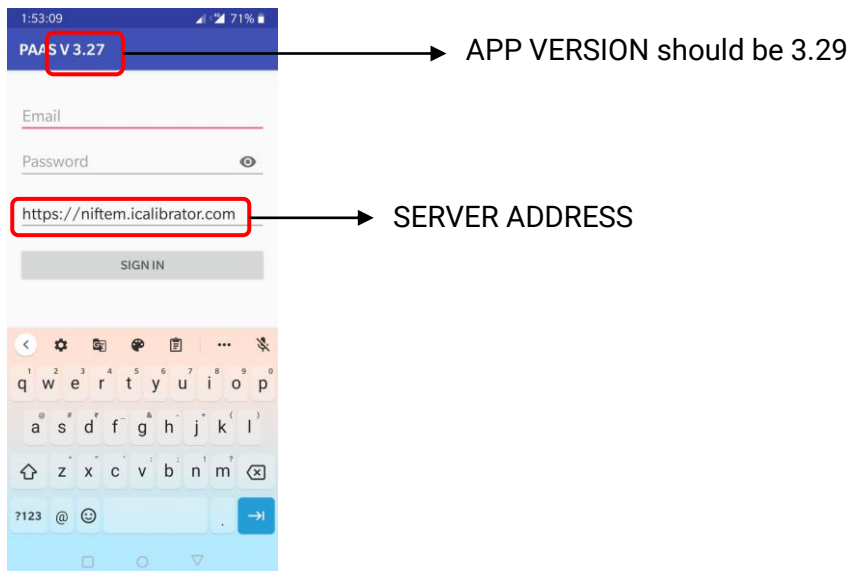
1:53:09 71%

PAAS V 3.27

APP VERSION should be 3.29

Email

Password

https://niftem.icalibrator.com

SERVER ADDRESS

SIGN IN

1 2 3 4 5 6 7 8 9 0
q w e r t y u i o p
@ # ₹ _ & - + ( )
a s d f g h j k l
* " ' : ; ! ?
z x c v b n m

?123 @ ☺ ,